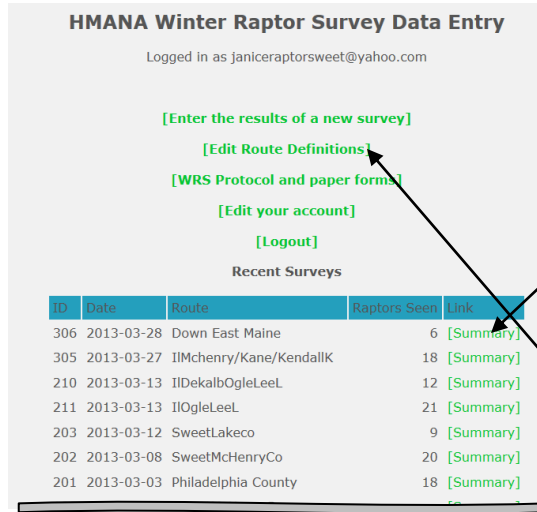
HMANA Winter Raptor Survey Data Entry

Logged in as janiceraptorsweet@yahoo.com

[Enter the results of a new survey]

[Edit Route Definitions]

[WRS Protocol and paper forms]

[Edit your account]

[Logout]

Recent Surveys

| ID | Date | Route | Raptors Seen | Link |
|---|---|---|---|---|
| 306 | 2013-03-28 | Down East Maine | 6 | [Summary] |
| 305 | 2013-03-27 | IlMchenry/Kane/KendallK | 18 | [Summary] |
| 210 | 2013-03-13 | IlDekalbOgleLeeL | 12 | [Summary] |
| 211 | 2013-03-13 | IlOgleLeeL | 21 | [Summary] |
| 203 | 2013-03-12 | SweetLakeco | 9 | [Summary] |
| 202 | 2013-03-08 | SweetMcHenryCo | 20 | [Summary] |
| 201 | 2013-03-03 | Philadelphia County | 18 | [Summary] |